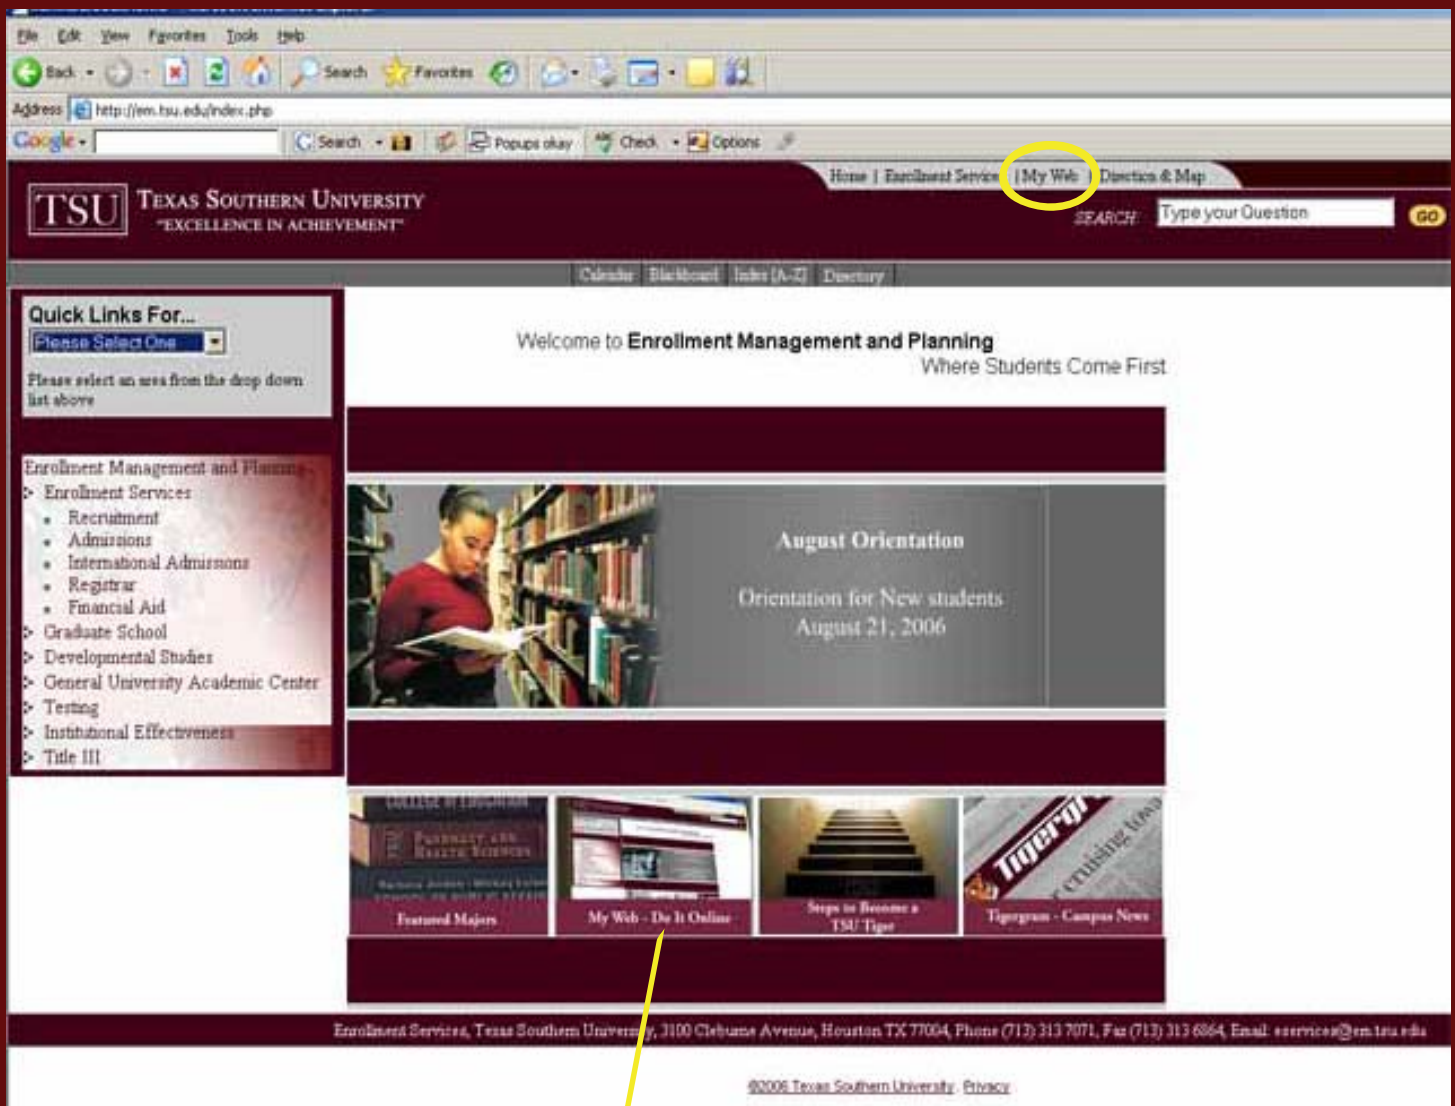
File Edit View Favorites Tools Help

Back Search Favorites

Address http://em.tsu.edu/index.php

Google Search Popups okay Check Options

Home | Enrollment Services | My Web | Direction & Map

TSU TEXAS SOUTHERN UNIVERSITY "EXCELLENCE IN ACHIEVEMENT"

SEARCH Type your Question GO

Calendar Blackboard Index [A-Z] Directory

Quick Links For...

Please Select One

Please select an area from the drop down list above

Enrollment Management and Planning
Enrollment Services
Recruitment
Admissions
International Admissions
Registrar
Financial Aid
Graduate School
Developmental Studies
General University Academic Center
Testing
Institutional Effectiveness
Title III

Welcome to Enrollment Management and Planning
Where Students Come First

August Orientation

Orientation for New students
August 21, 2006

COLLEGE OF EDUCATION
PHARMACY AND HEALTH SCIENCES

Featured Majors

My Web - Do It Online

Steps to Become a TSU Tiger

Tigergram

cruising tow

Tigergram - Campus News

Enrollment Services, Texas Southern University, 3100 Cleburne Avenue, Houston TX 77004, Phone (713) 313 7071, Fax (713) 313 6864, Email: eservices@em.tsu.edu

©2006 Texas Southern University . Privacy